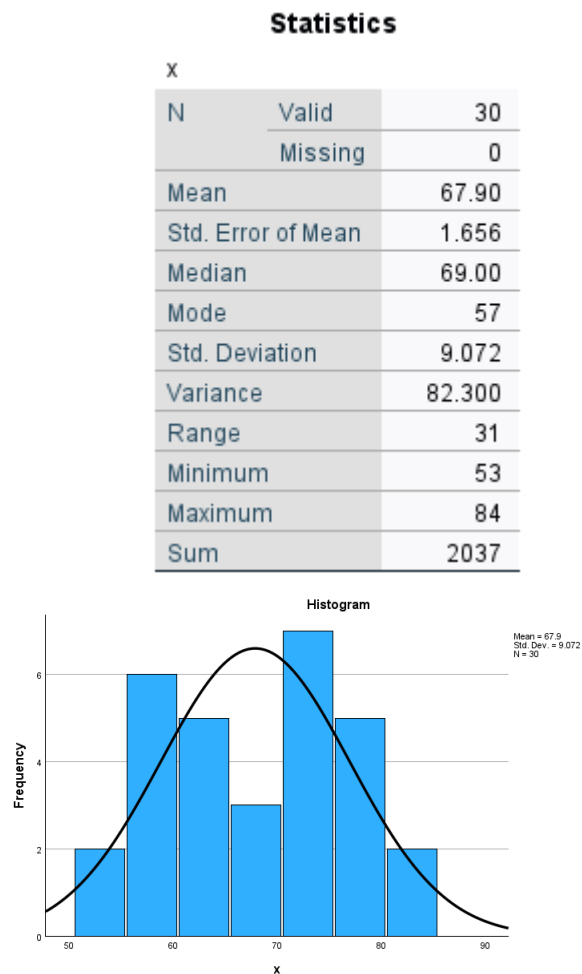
Statistics

x

| | | |
|---|---|---|
| N | Valid | 30 |
| | Missing | 0 |
| Mean | | 67.90 |
| Std. Error of Mean | | 1.656 |
| Median | | 69.00 |
| Mode | | 57 |
| Std. Deviation | | 9.072 |
| Variance | | 82.300 |
| Range | | 31 |
| Minimum | | 53 |
| Maximum | | 84 |
| Sum | | 2037 |

Histogram

Mean = 67.9
Std. Dev. = 9.072
N = 30

Frequency

0
2
4
6

50
60
70
80
90

x